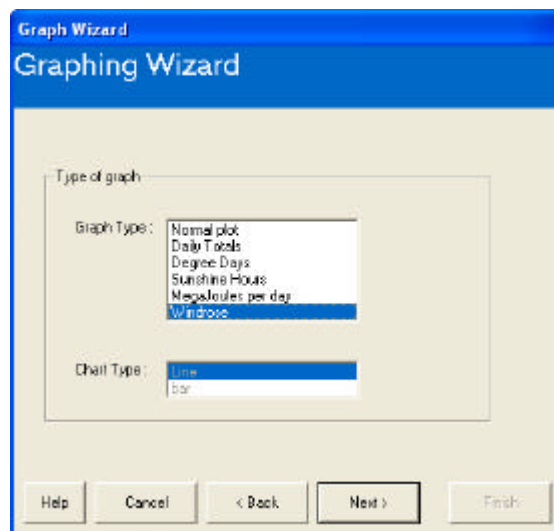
Graph Wizard

Graphing Wizard

Type of graph

Graph Type :

Normal plot
Daily Totals
Degree Days
Sunshine Hours
MegaJoules per day
Windrose

Chart Type :

Line
bar

Help

Cancel

< Back

Next >

Finish